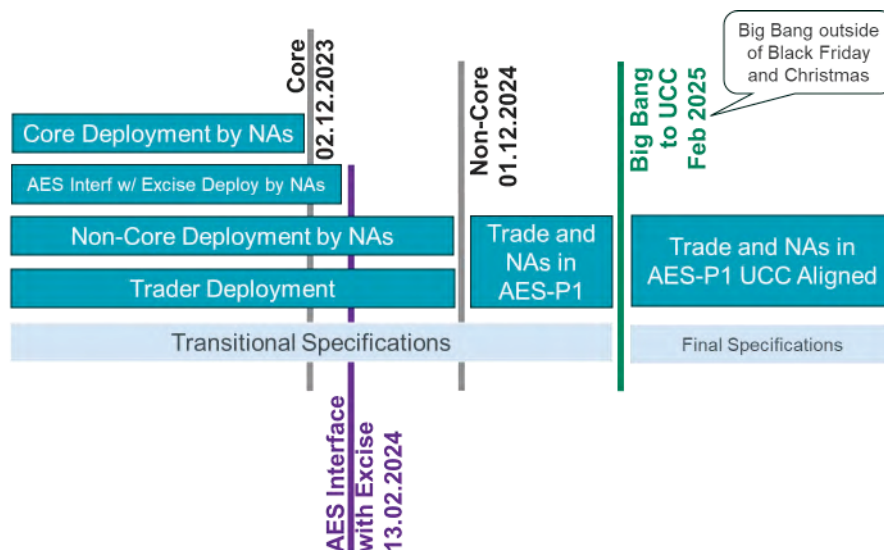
Big Bang outside of Black Friday and Christmas

Core 02.12.2023

Non-Core 01.12.2024

Big Bang to UCC Feb 2025

Core Deployment by NAs

AES Interf w/ Excise Deploy by NAs

Non-Core Deployment by NAs

Trader Deployment

Trade and NAs in AES-P1

Trade and NAs in AES-P1 UCC Aligned

Transitional Specifications

Final Specifications

AES Interface with Excise 13.02.2024